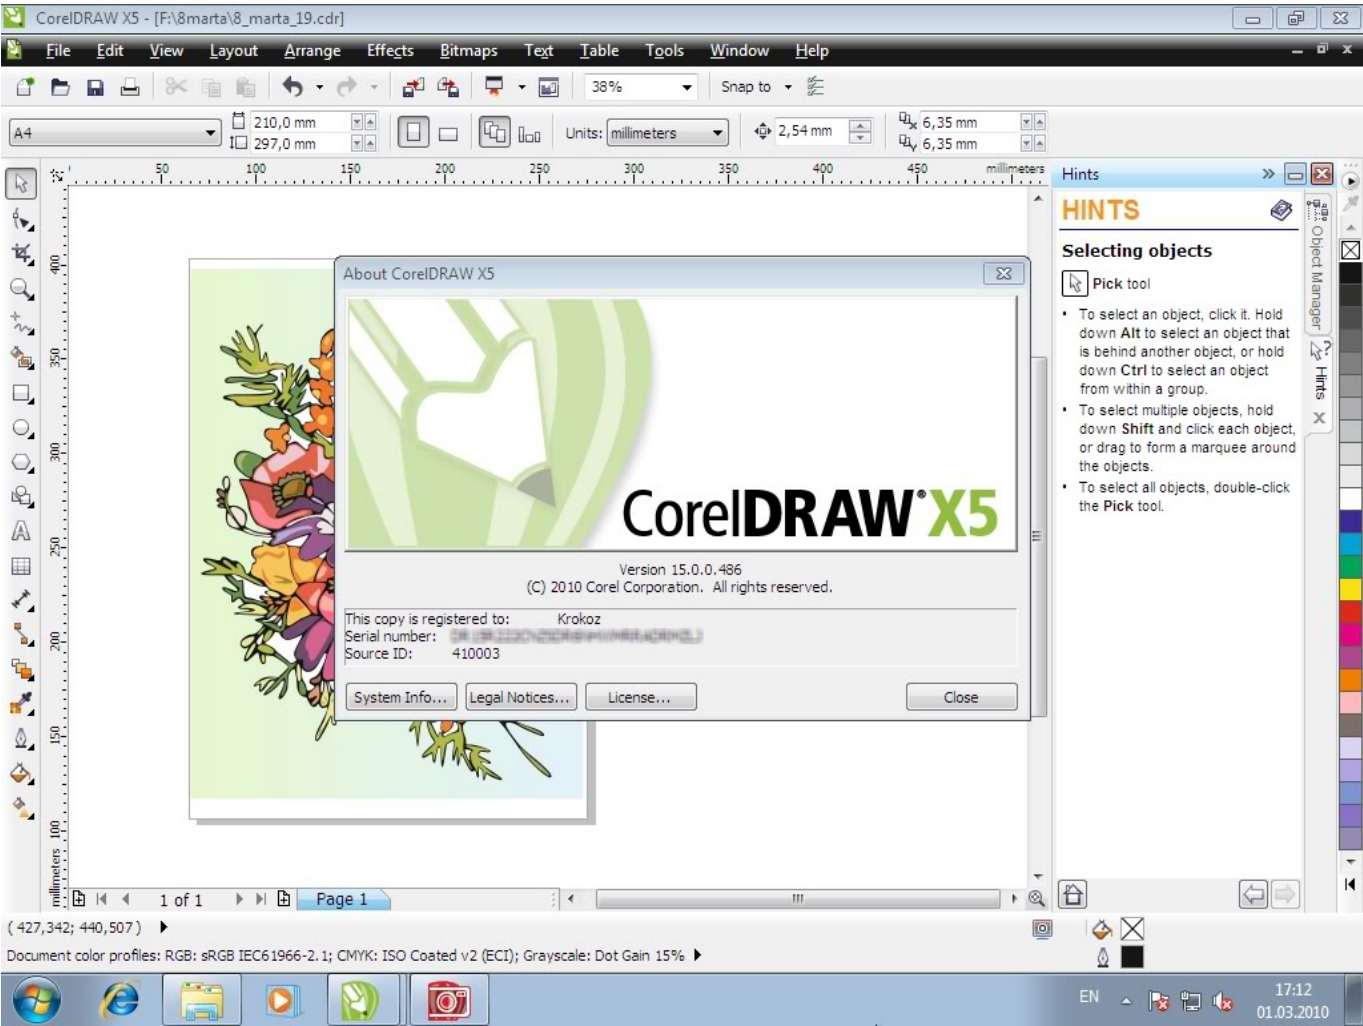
CorelDRAW X5 - [F:\8marta\8_marta_19.cdr]

File Edit View Layout Arrange Effects Bitmaps Text Table Tools Window Help

38% Snap to

A4 210,0 mm 297,0 mm Units: millimeters 2,54 mm 6,35 mm 6,35 mm

50 100 150 200 250 300 350 400 450 millimeters

400 350 300 250 200 150 100 millimeters

About CorelDRAW X5

CorelDRAW X5

Version 15.0.0.486
(C) 2010 Corel Corporation. All rights reserved.

This copy is registered to: Krokoz
Serial number: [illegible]
Source ID: 410003

System Info... Legal Notices... License... Close

Hints

HINTS

Selecting objects

Pick tool

• To select an object, click it. Hold down Alt to select an object that is behind another object, or hold down Ctrl to select an object from within a group.
• To select multiple objects, hold down Shift and click each object, or drag to form a marquee around the objects.
• To select all objects, double-click the Pick tool.

Object Manager Hints

1 of 1 Page 1

( 427,342; 440,507 )

Document color profiles: RGB: sRGB IEC61966-2.1; CMYK: ISO Coated v2 (ECI); Grayscale: Dot Gain 15%

EN 17:12 01.03.2010